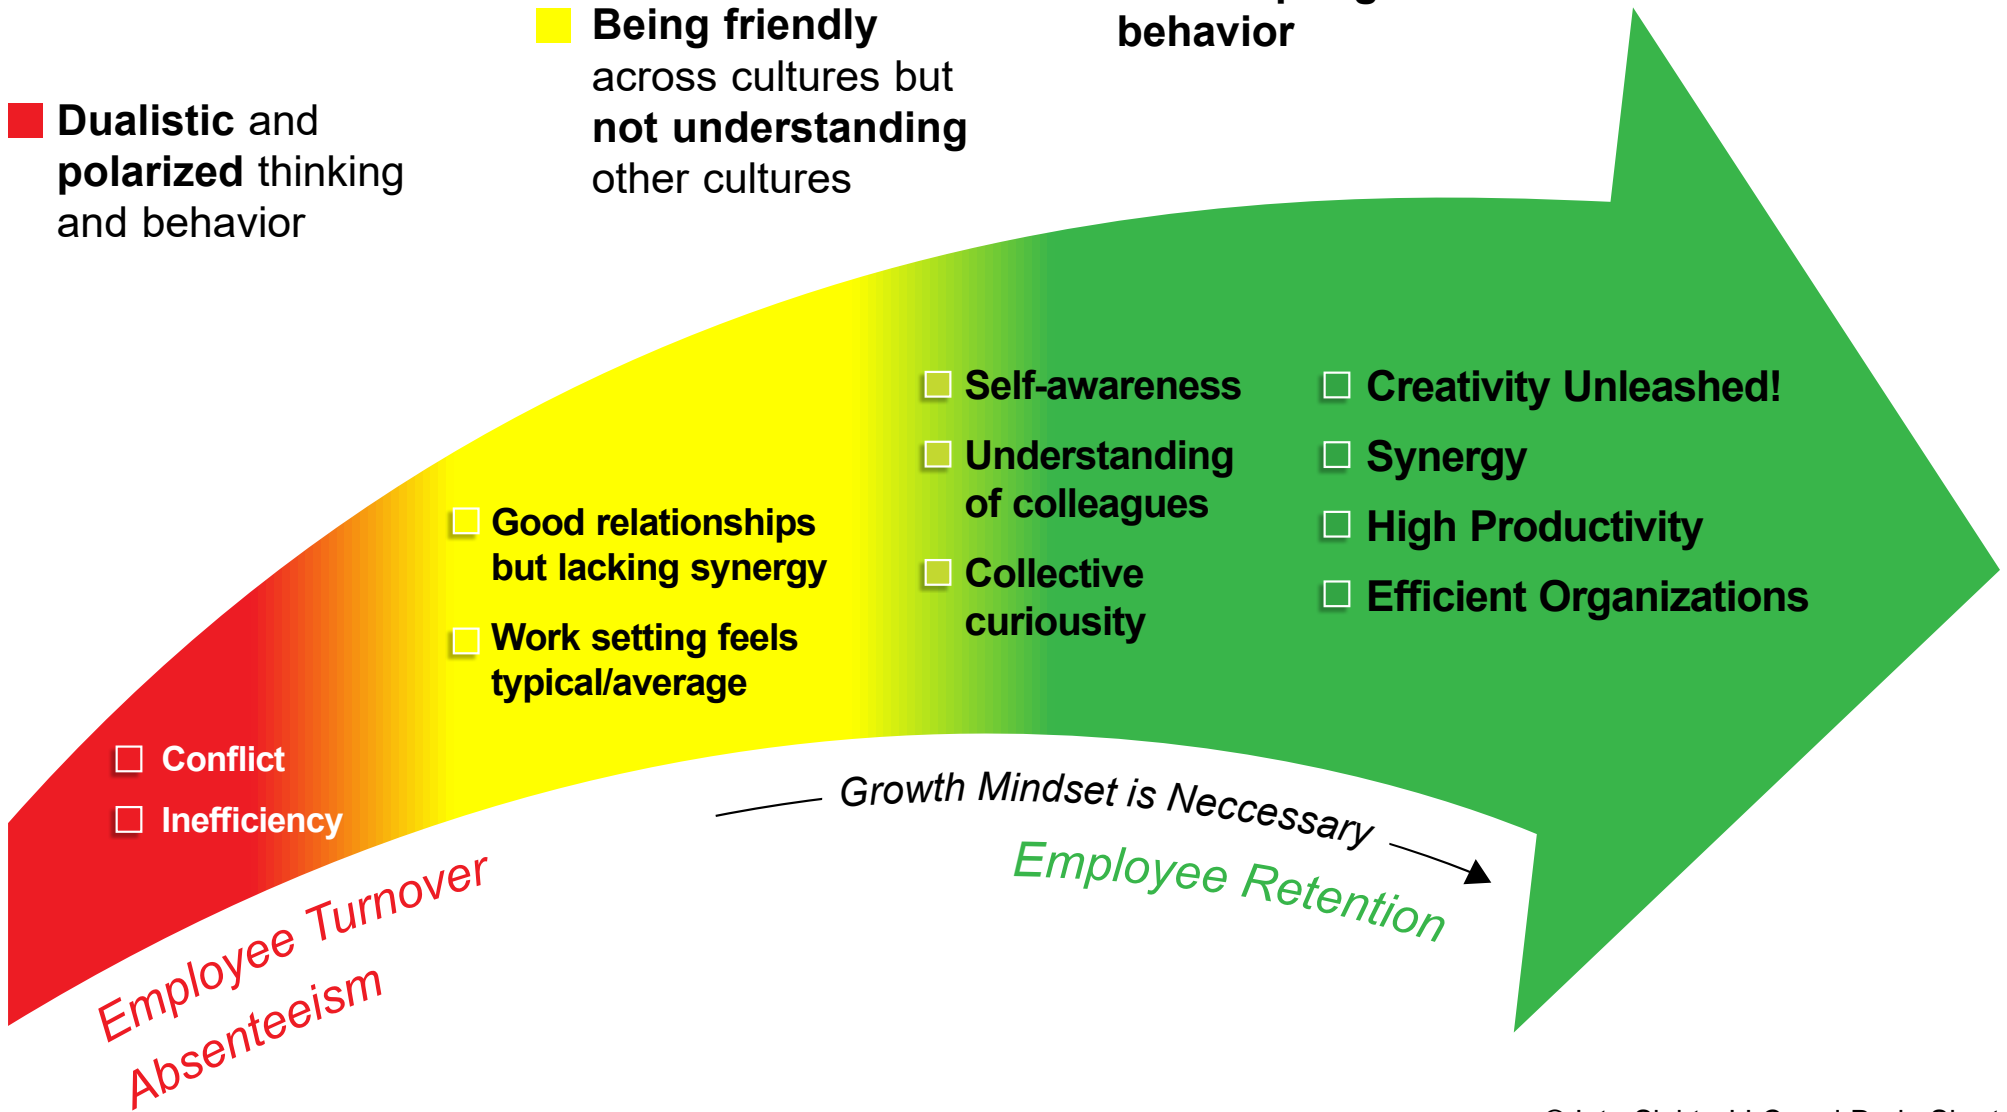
Dualistic and polarized thinking and behavior

Being friendly across cultures but not understanding other cultures

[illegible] behavior

Conflict

Inefficiency

Good relationships but lacking synergy

Work setting feels typical/average

Self-awareness

Understanding of colleagues

Collective curiousity

Creativity Unleashed!

Synergy

High Productivity

Efficient Organizations

Growth Mindset is Neccessary

Employee Turnover

Absenteeism

Employee Retention

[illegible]